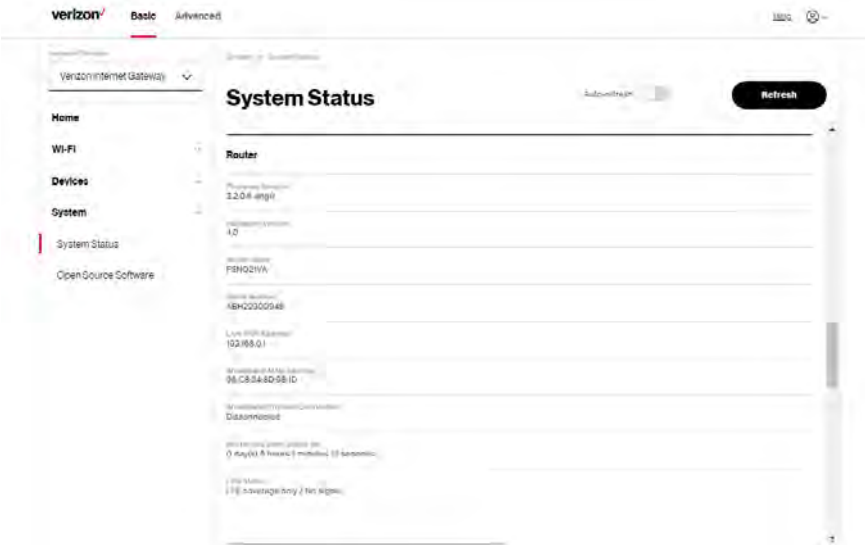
verizon✓ Basic Advanced

Help

Network Device
Verizon Internet Gateway

Home

Wi-Fi

Devices

System

System Status

Open Source Software

System > System Status

System Status

Auto-refresh

Refresh

Router

Firmware Version
3.2.0.6.angp

Hardware Version
1.0

Model Name
FSNO21VA

Serial Number
ABH22000946

LAN IPv4 Address
192.168.0.1

Broadband MAC Address
06:C8:0A:6D:5B:1D

Broadband Physical Connection
Disconnected

Router Up Time
0 day(s) 6 hours 1 minutes 10 seconds

LTE Status
LTE coverage only / No signal